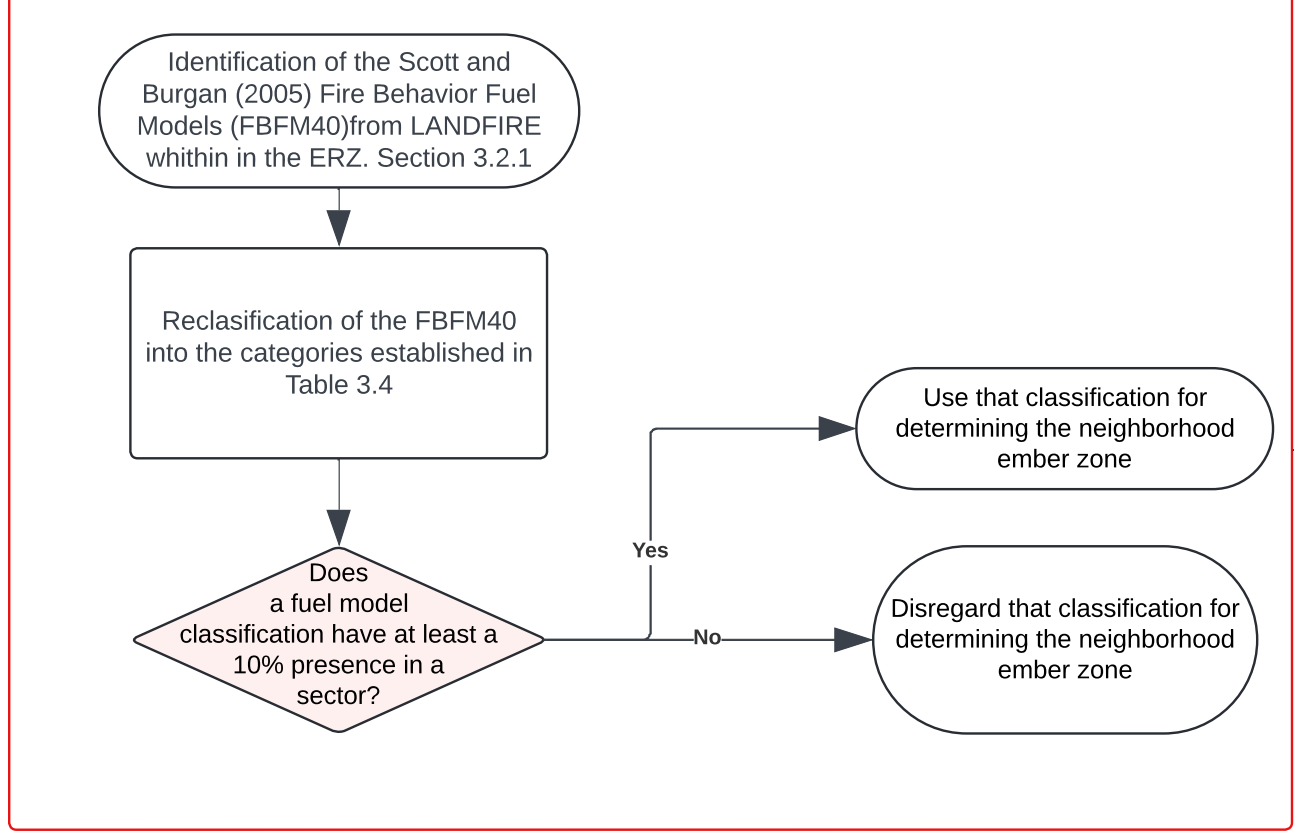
Identification of the Scott and Burgan (2005) Fire Behavior Fuel Models (FBFM40)from LANDFIRE whithin in the ERZ. Section 3.2.1

Reclasification of the FBFM40 into the categories established in Table 3.4

Does a fuel model classification have at least a 10% presence in a sector?

Yes

Use that classification for determining the neighborhood ember zone

No

Disregard that classification for determining the neighborhood ember zone